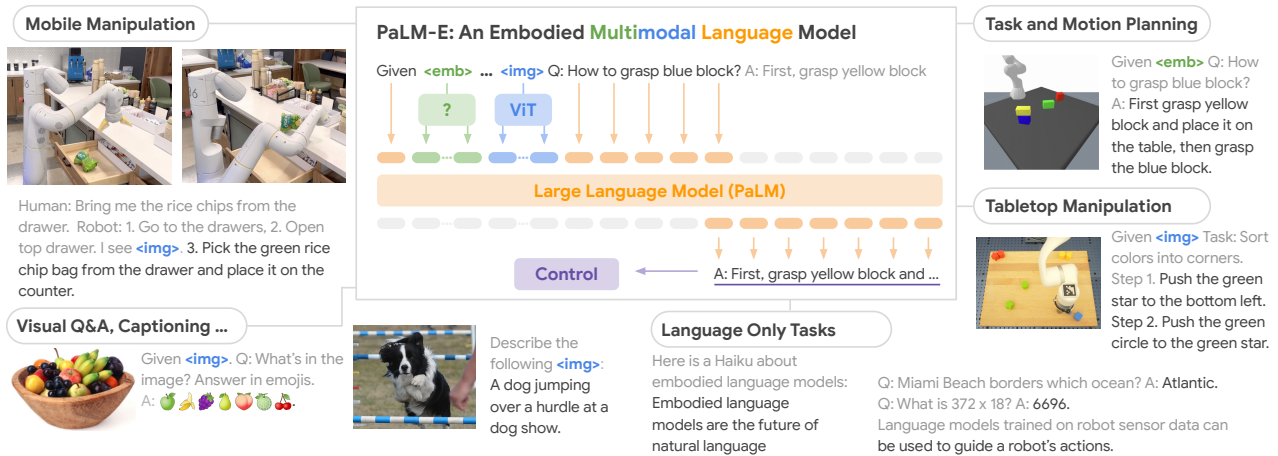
Mobile Manipulation

PaLM-E: An Embodied Multimodal Language Model

Given <emb> ... <img> Q: How to grasp blue block? A: First, grasp yellow block

?

ViT

Large Language Model (PaLM)

Control

A: First, grasp yellow block and ...

Task and Motion Planning

Given <emb> Q: How to grasp blue block? A: First grasp yellow block and place it on the table, then grasp the blue block.

Human: Bring me the rice chips from the drawer. Robot: 1. Go to the drawers, 2. Open top drawer. I see <img>. 3. Pick the green rice chip bag from the drawer and place it on the counter.

Tabletop Manipulation

Given <img> Task: Sort colors into corners. Step 1. Push the green star to the bottom left. Step 2. Push the green circle to the green star.

Visual Q&A, Captioning ...

Given <img>. Q: What's in the image? Answer in emojis. A: 🍏🍌🍇🍐🍑🍈🍒.

Describe the following <img>: A dog jumping over a hurdle at a dog show.

Language Only Tasks

Here is a Haiku about embodied language models: Embodied language models are the future of natural language

Q: Miami Beach borders which ocean? A: Atlantic. Q: What is 372 x 18? A: 6696. Language models trained on robot sensor data can be used to guide a robot's actions.